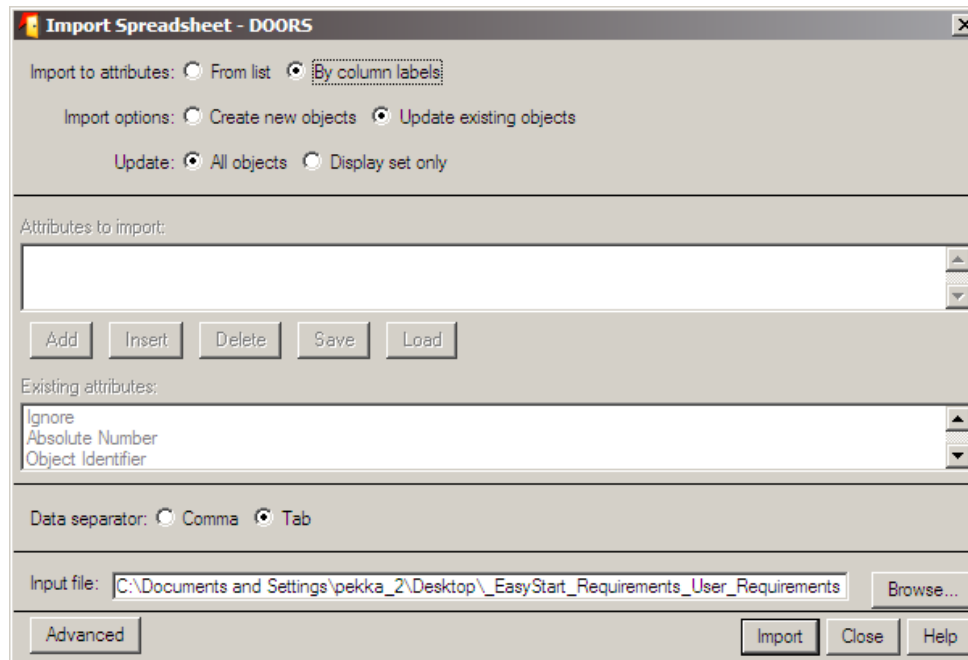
Import Spreadsheet - DOORS

Import to attributes: From list By column labels

Import options: Create new objects Update existing objects

Update: All objects Display set only

Attributes to import:

Add Insert Delete Save Load

Existing attributes:

Ignore
Absolute Number
Object Identifier

Data separator: Comma Tab

Input file: C:\Documents and Settings\pekka_2\Desktop\_EasyStart_Requirements_User_Requirements Browse...

Advanced Import Close Help